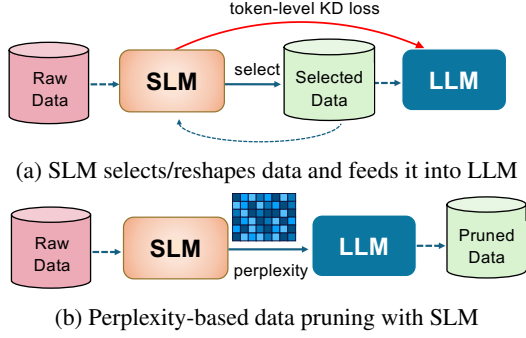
token-level KD loss

Raw Data

SLM

select

Selected Data

LLM

(a) SLM selects/reshapes data and feeds it into LLM

Raw Data

SLM

perplexity

LLM

Pruned Data

(b) Perplexity-based data pruning with SLM